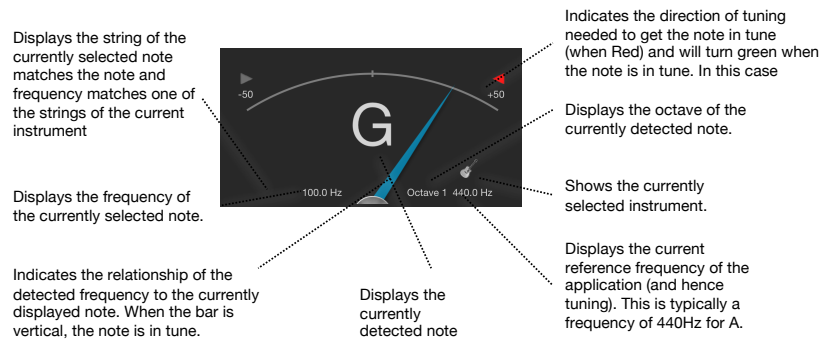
Displays the string of the currently selected note matches the note and frequency matches one of the strings of the current instrument

Indicates the direction of tuning needed to get the note in tune (when Red) and will turn green when the note is in tune. In this case

-50

+50

G

Displays the octave of the currently detected note.

Displays the frequency of the currently selected note.

100.0 Hz

Octave 1 440.0 Hz

Shows the currently selected instrument.

Indicates the relationship of the detected frequency to the currently displayed note. When the bar is vertical, the note is in tune.

Displays the currently detected note

Displays the current reference frequency of the application (and hence tuning). This is typically a frequency of 440Hz for A.